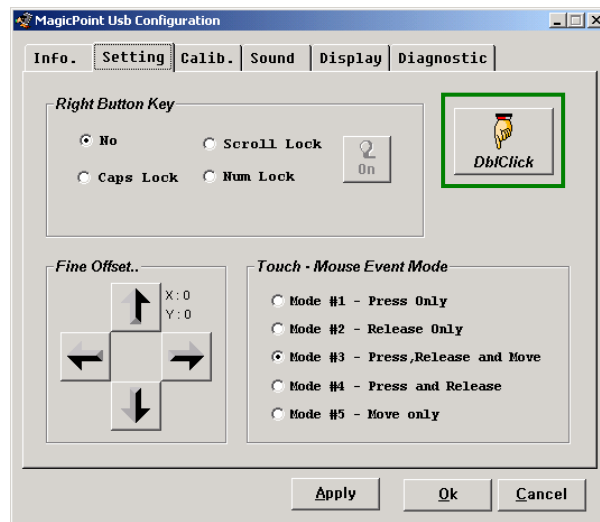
MagicPoint Usb Configuration

Info. | Setting | Calib. | Sound | Display | Diagnostic

Right Button Key

No

Scroll Lock

Caps Lock

Num Lock

On

DblClick

Fine Offset..

X : 0
Y : 0

Touch - Mouse Event Mode

Mode #1 - Press Only

Mode #2 - Release Only

Mode #3 - Press,Release and Move

Mode #4 - Press and Release

Mode #5 - Move only

Apply

Ok

Cancel